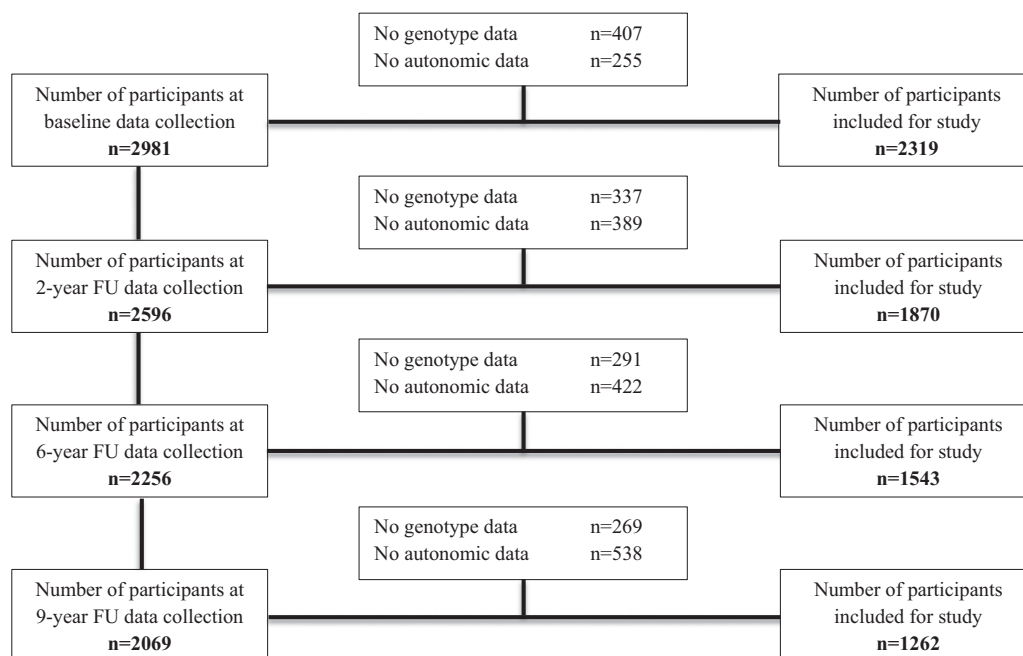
No genotype data n=407
No autonomic data n=255

Number of participants at baseline data collection
**n=2981**

Number of participants included for study
**n=2319**

No genotype data n=337
No autonomic data n=389

Number of participants at 2-year FU data collection
**n=2596**

Number of participants included for study
**n=1870**

No genotype data n=291
No autonomic data n=422

Number of participants at 6-year FU data collection
**n=2256**

Number of participants included for study
**n=1543**

No genotype data n=269
No autonomic data n=538

Number of participants at 9-year FU data collection
**n=2069**

Number of participants included for study
**n=1262**